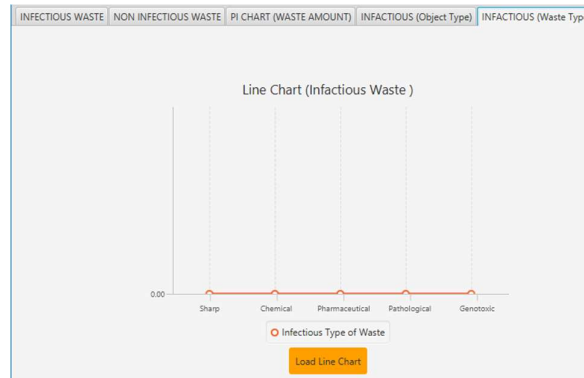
INFECTIOUS WASTE | NON INFECTIOUS WASTE | PI CHART (WASTE AMOUNT) | INFACTIOUS (Object Type) | INFACTIOUS (Waste Typ

Line Chart (Infactious Waste )

0.00

Sharp Chemical Pharmaceutical Pathological Genotoxic

Infectious Type of Waste

Load Line Chart